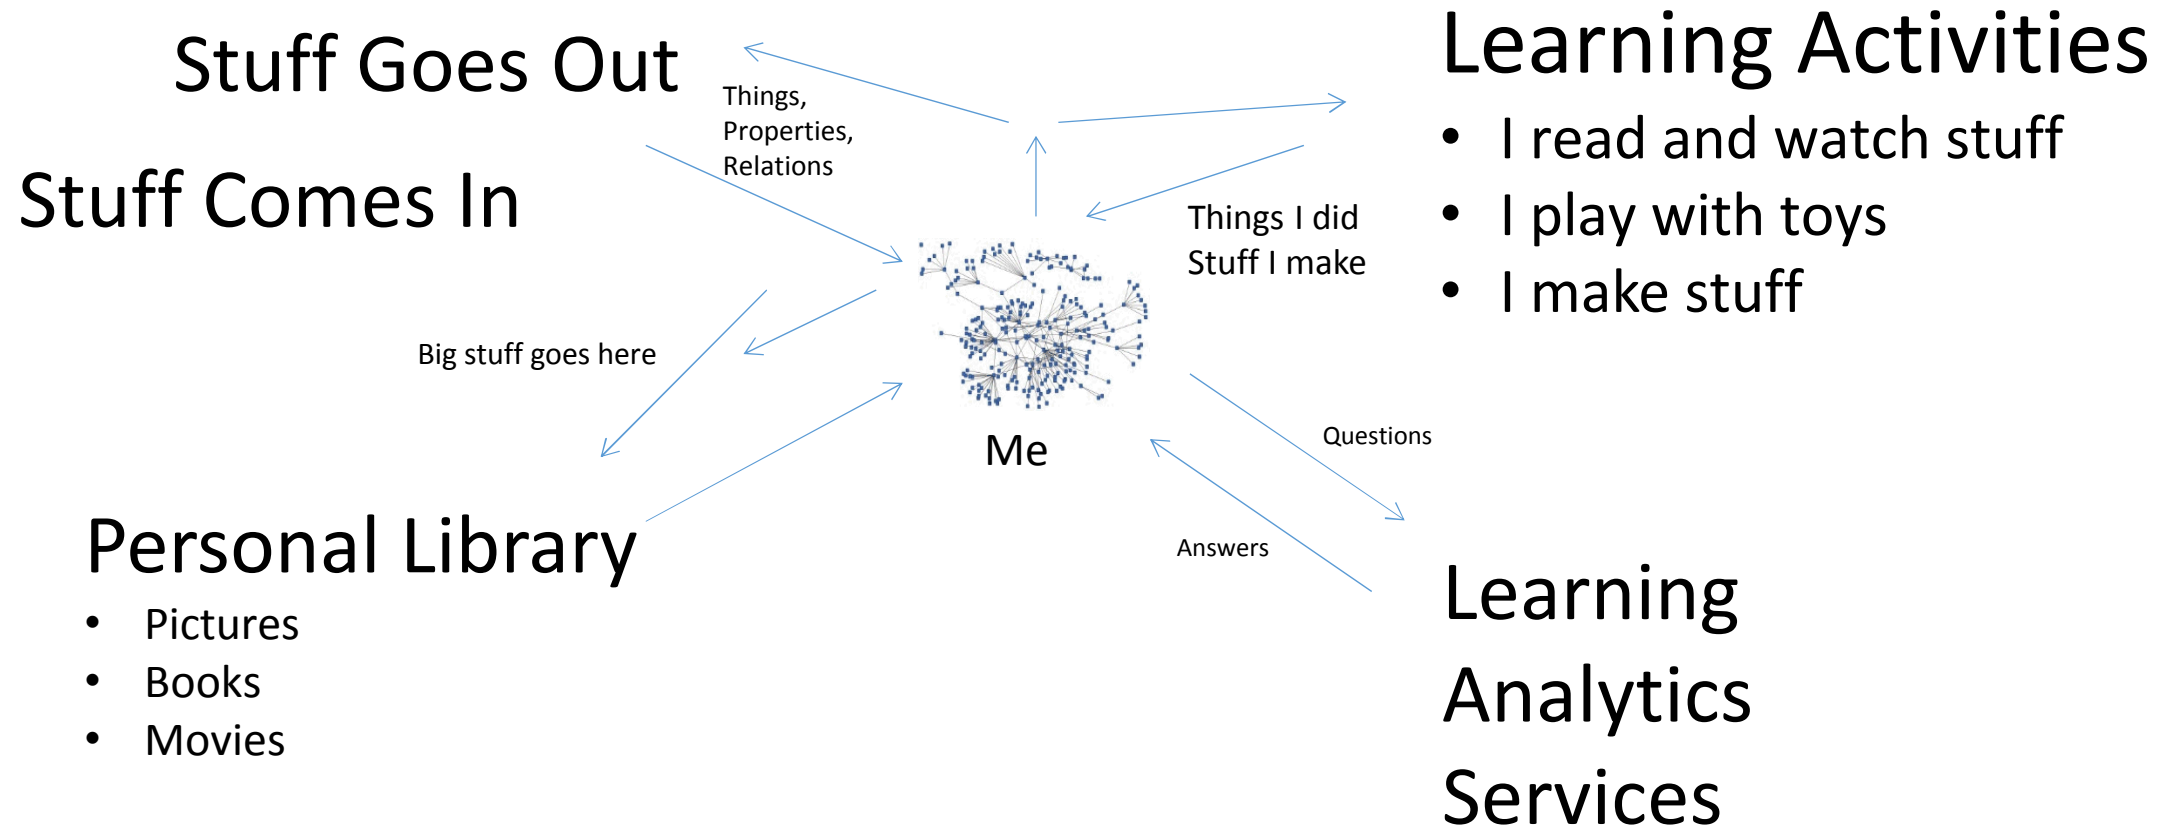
Stuff Goes Out

Things, Properties, Relations

Learning Activities

- I read and watch stuff
- I play with toys
- I make stuff

Stuff Comes In

Things I did
Stuff I make

Big stuff goes here

Me

Questions

Answers

Personal Library

- Pictures
- Books
- Movies

Learning Analytics Services